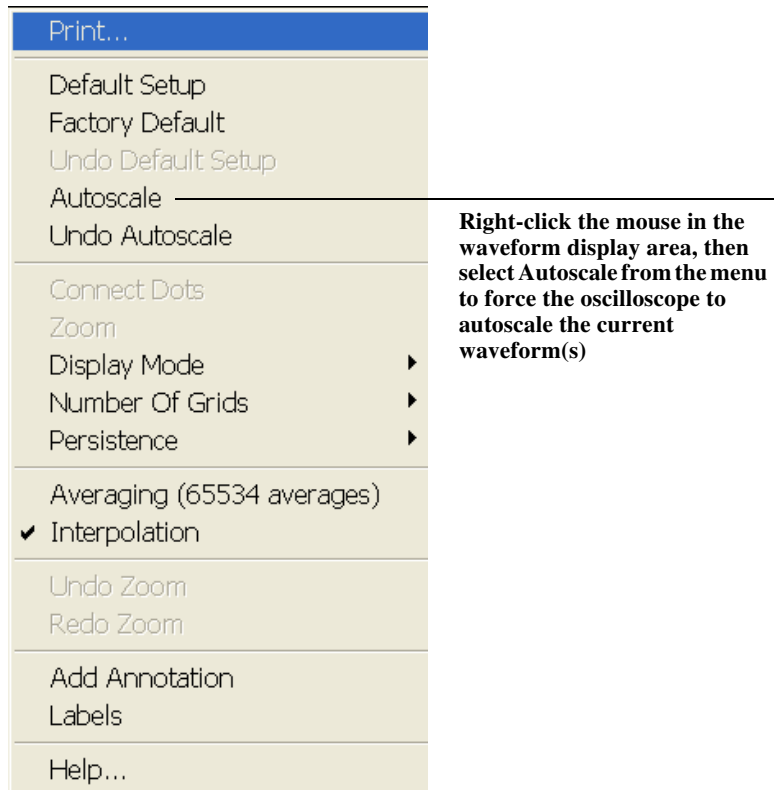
Print...

Default Setup
Factory Default
Undo Default Setup
Autoscale
Undo Autoscale

Connect Dots
Zoom
Display Mode
Number Of Grids
Persistence

Averaging (65534 averages)
✔ Interpolation

Undo Zoom
Redo Zoom

Add Annotation
Labels

Help...

Right-click the mouse in the waveform display area, then select Autoscale from the menu to force the oscilloscope to autoscale the current waveform(s)